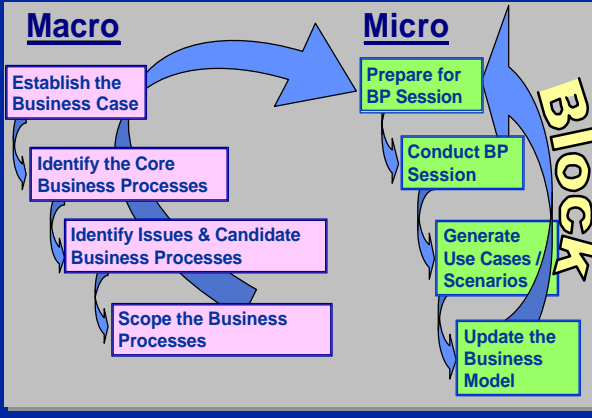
Macro

Establish the Business Case

Identify the Core Business Processes

Identify Issues & Candidate Business Processes

Scope the Business Processes

Micro

Prepare for BP Session

Conduct BP Session

Generate Use Cases / Scenarios

Update the Business Model

BLOCK